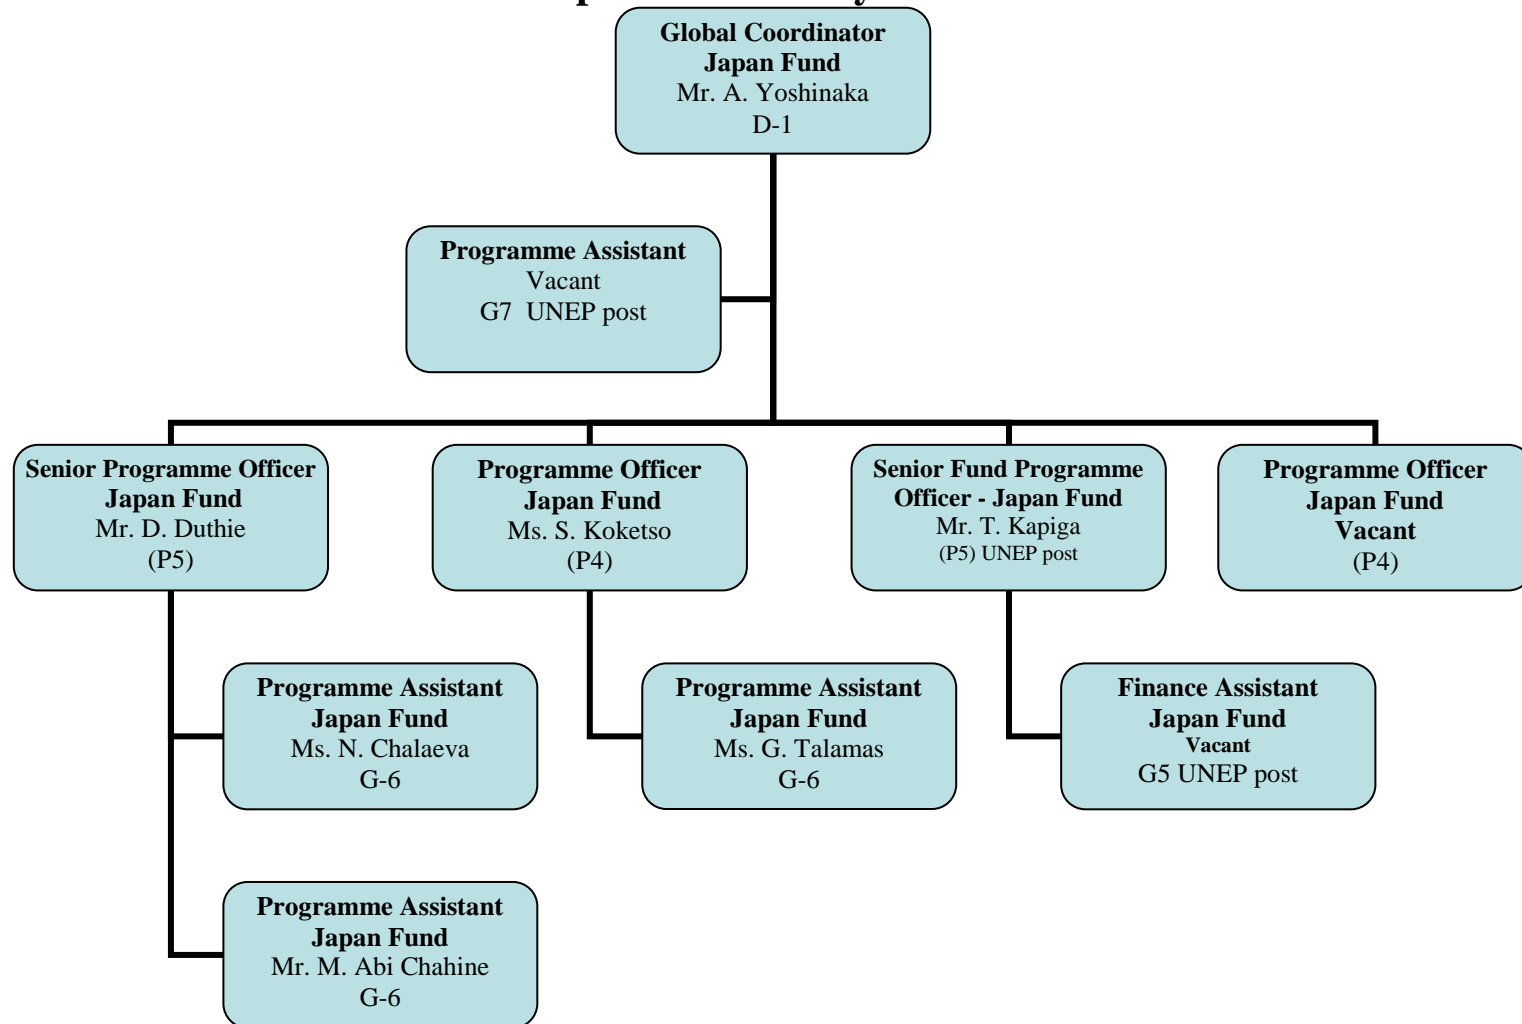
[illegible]

Global Coordinator
Japan Fund
Mr. A. Yoshinaka
D-1

Programme Assistant
Vacant
G7 UNEP post

Senior Programme Officer
Japan Fund
Mr. D. Duthie
(P5)

Programme Officer
Japan Fund
Ms. S. Koketso
(P4)

Senior Fund Programme Officer - Japan Fund
Mr. T. Kapiga
(P5) UNEP post

Programme Officer
Japan Fund
Vacant
(P4)

Programme Assistant
Japan Fund
Ms. N. Chalaeva
G-6

Programme Assistant
Japan Fund
Ms. G. Talamas
G-6

Finance Assistant
Japan Fund
Vacant
G5 UNEP post

Programme Assistant
Japan Fund
Mr. M. Abi Chahine
G-6